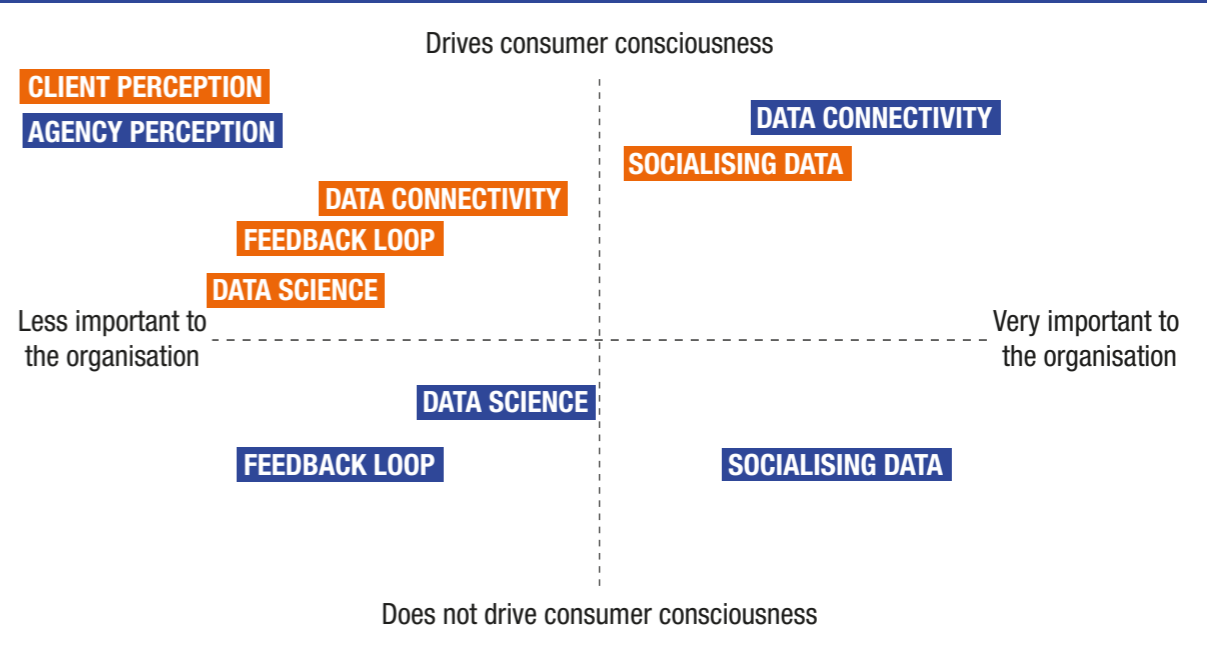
Drives consumer consciousness

CLIENT PERCEPTION
AGENCY PERCEPTION

DATA CONNECTIVITY
SOCIALISING DATA

DATA CONNECTIVITY
FEEDBACK LOOP
DATA SCIENCE

Less important to the organisation

Very important to the organisation

DATA SCIENCE
FEEDBACK LOOP
SOCIALISING DATA

Does not drive consumer consciousness